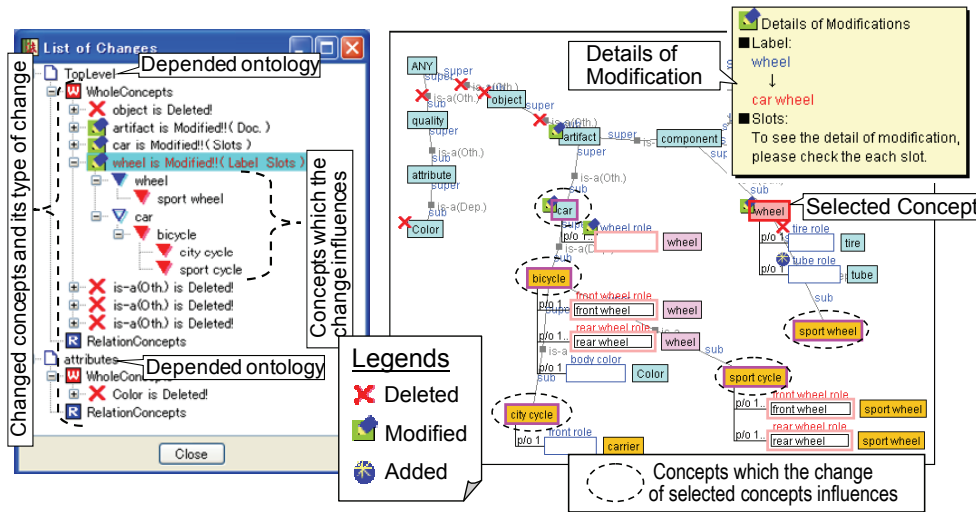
List of Changes

TopLevel
Depended ontology
WholeConcepts
object is Deleted!
artifact is Modified!!( Doc. )
car is Modified!!( Slots )
wheel is Modified!!( Label Slots )
wheel
sport wheel
car
bicycle
city cycle
sport cycle
is-a(Oth.) is Deleted!
is-a(Oth.) is Deleted!
is-a(Oth.) is Deleted!
RelationConcepts
attributes
Depended ontology
WholeConcepts
Color is Deleted!
RelationConcepts
Close

Changed concepts and its type of change

Concepts which the change influences

Legends
Deleted
Modified
Added

Details of Modification

Details of Modifications
■Label:
wheel
↓
car wheel
■Slots:
To see the detail of modification, please check the each slot.

Selected Concept

ANY
super
is-a(Oth.)
sub
object
super
quality
artifact
super
is-a
component
super
sub
attribute
is-a(Oth.)
is-a(Dep.)
sub
Color
car
wheel role
p/o 1
wheel
wheel
tire role
p/o 1
tire
tube role
tube
bicycle
sub
front wheel role
front wheel
wheel
sport wheel
p/o 1
rear wheel role
rear wheel
wheel
sub
p/o 1
body color
Color
sport cycle
city cycle
front wheel role
p/o 1
front wheel
sport wheel
rear wheel role
rear wheel
sport wheel
front role
carrier

Concepts which the change of selected concepts influences